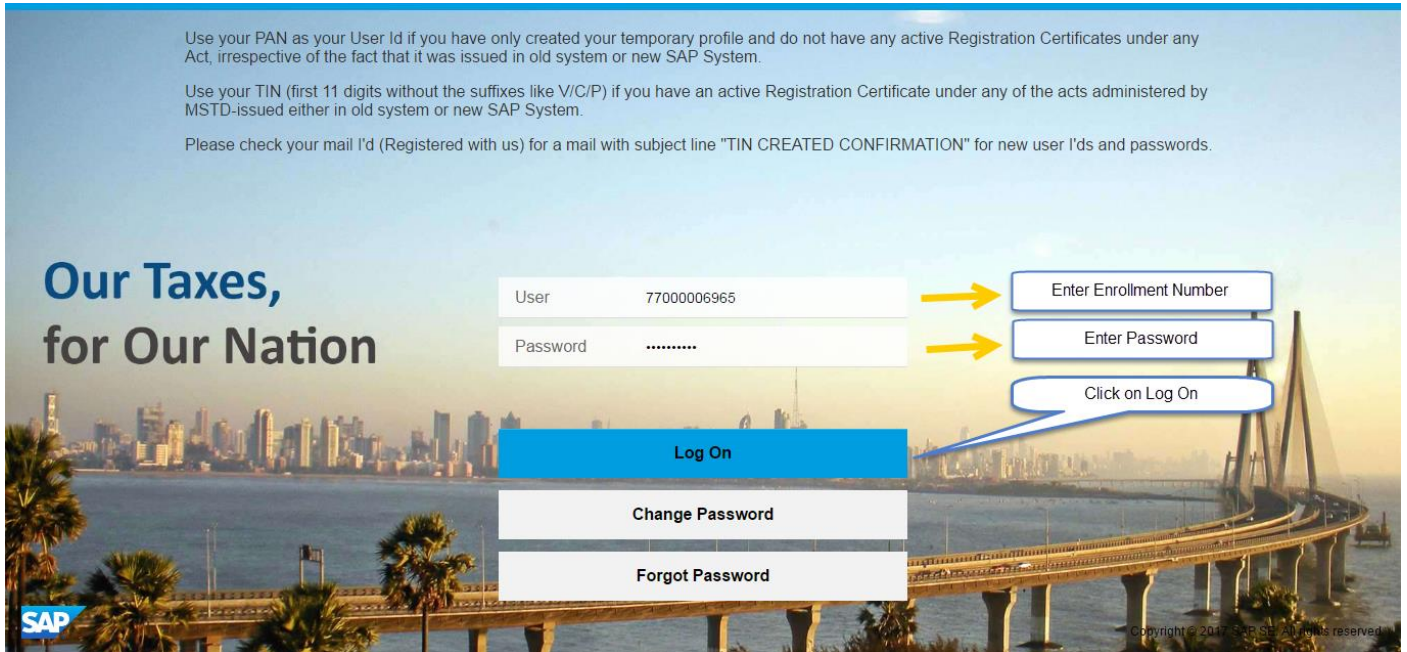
Use your PAN as your User Id if you have only created your temporary profile and do not have any active Registration Certificates under any Act, irrespective of the fact that it was issued in old system or new SAP System.

Use your TIN (first 11 digits without the suffixes like V/C/P) if you have an active Registration Certificate under any of the acts administered by MSTD-issued either in old system or new SAP System.

Please check your mail I'd (Registered with us) for a mail with subject line "TIN CREATED CONFIRMATION" for new user I'ds and passwords.

Our Taxes,
for Our Nation

User 77000006965

Enter Enrollment Number

Password ..........

Enter Password

Click on Log On

Log On

Change Password

Forgot Password

SAP

Copyright © 2017 SAP SE. All rights reserved.